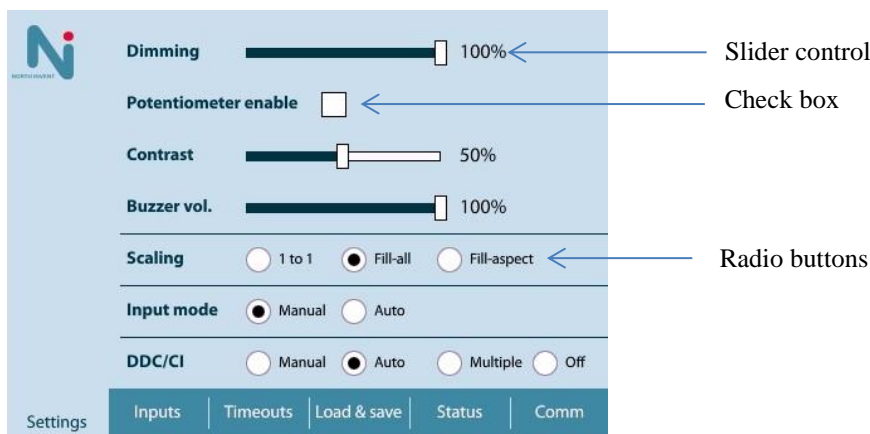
Ni
NORTHINVENT

Dimming 100%
Slider control

Potentiometer enable
Check box

Contrast 50%

Buzzer vol. 100%

Scaling 1 to 1 Fill-all Fill-aspect
Radio buttons

Input mode Manual Auto

DDC/CI Manual Auto Multiple Off

Settings
Inputs | Timeouts | Load & save | Status | Comm